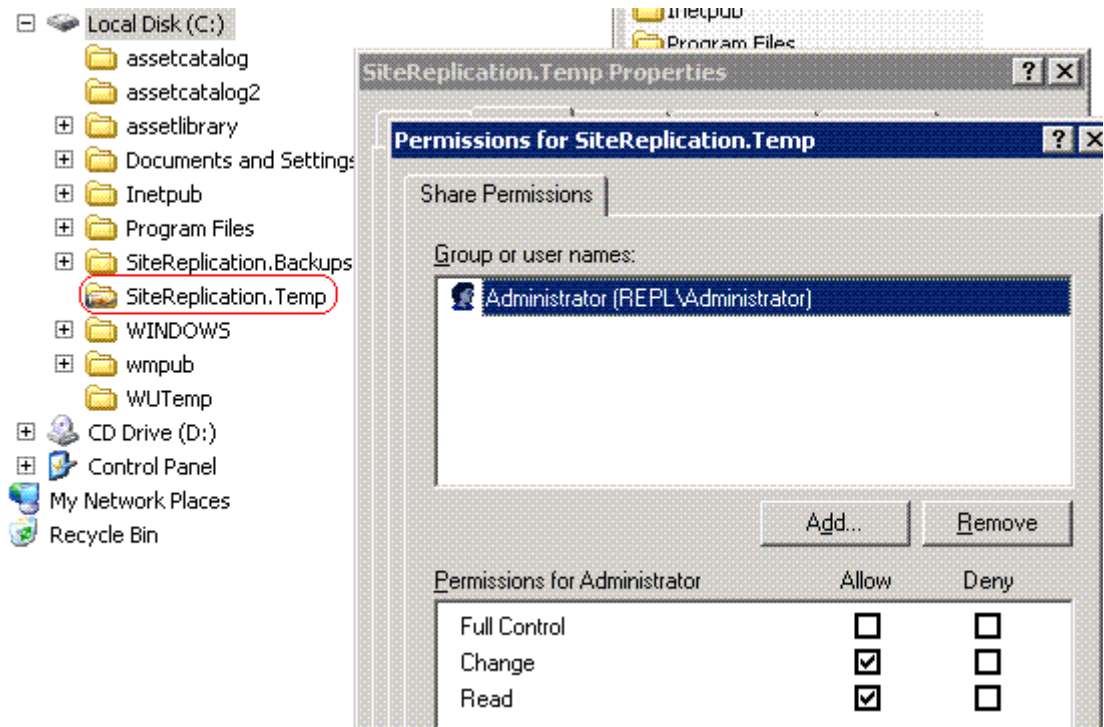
Local Disk (C:)
assetcatalog
assetcatalog2
assetlibrary
Documents and Settings
Inetpub
Program Files
SiteReplication.Backups
SiteReplication.Temp
WINDOWS
wmpub
WUTemp
CD Drive (D:)
Control Panel
My Network Places
Recycle Bin

Inetpub
Program Files

SiteReplication.Temp Properties
?
X

Permissions for SiteReplication.Temp
?
X

Share Permissions

Group or user names:

Administrator (REPL\Administrator)

Add...
Remove

| Permissions for Administrator | Allow | Deny |
|---|---|---|
| Full Control | ☐ | ☐ |
| Change | ☑ | ☐ |
| Read | ☑ | ☐ |